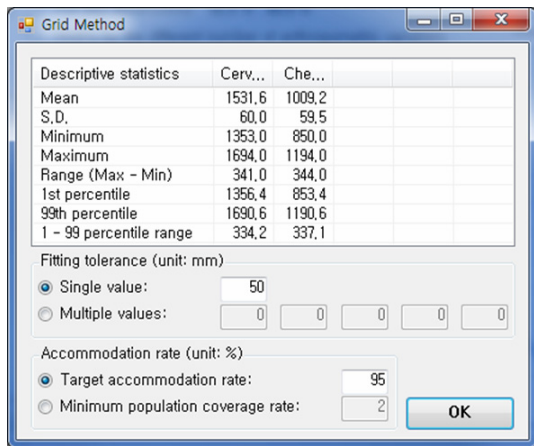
Grid Method

| Descriptive statistics | Cerv... | Che... |
|---|---|---|
| Mean | 1531,6 | 1009,2 |
| S,D, | 60,0 | 59,5 |
| Minimum | 1353,0 | 850,0 |
| Maximum | 1694,0 | 1194,0 |
| Range (Max - Min) | 341,0 | 344,0 |
| 1st percentile | 1356,4 | 853,4 |
| 99th percentile | 1690,6 | 1190,6 |
| 1 - 99 percentile range | 334,2 | 337,1 |

Fitting tolerance (unit: mm)

Single value: 50

Multiple values: 0 0 0 0 0

Accommodation rate (unit: %)

Target accommodation rate: 95

Minimum population coverage rate: 2

OK